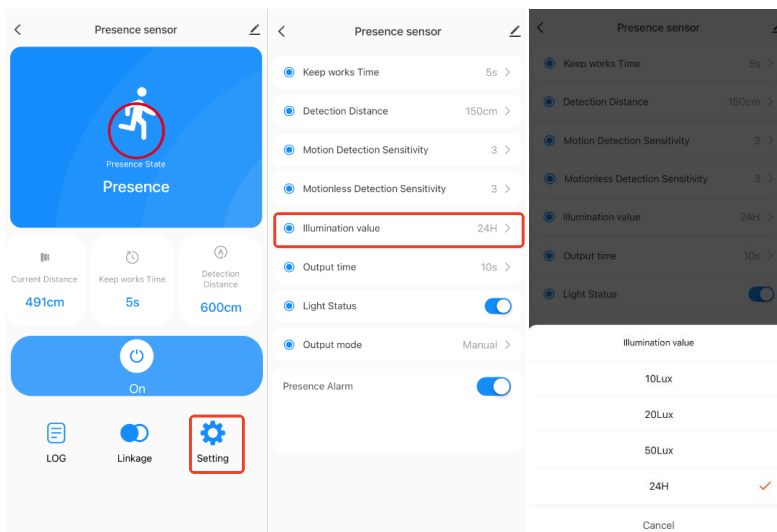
Presence sensor

Presence State

Presence

Current Distance
491cm

Keep works Time
5s

Detection Distance
600cm

On

LOG

Linkage

Setting

Presence sensor

Keep works Time 5s

Detection Distance 150cm

Motion Detection Sensitivity 3

Motionless Detection Sensitivity 3

Illumination value 24H

Output time 10s

Light Status

Output mode Manual

Presence Alarm

Presence sensor

Keep works Time 5s

Detection Distance 150cm

Motion Detection Sensitivity 3

Motionless Detection Sensitivity 3

Illumination value 24H

Output time 10s

Light Status

Illumination value

10Lux

20Lux

50Lux

24H

Cancel